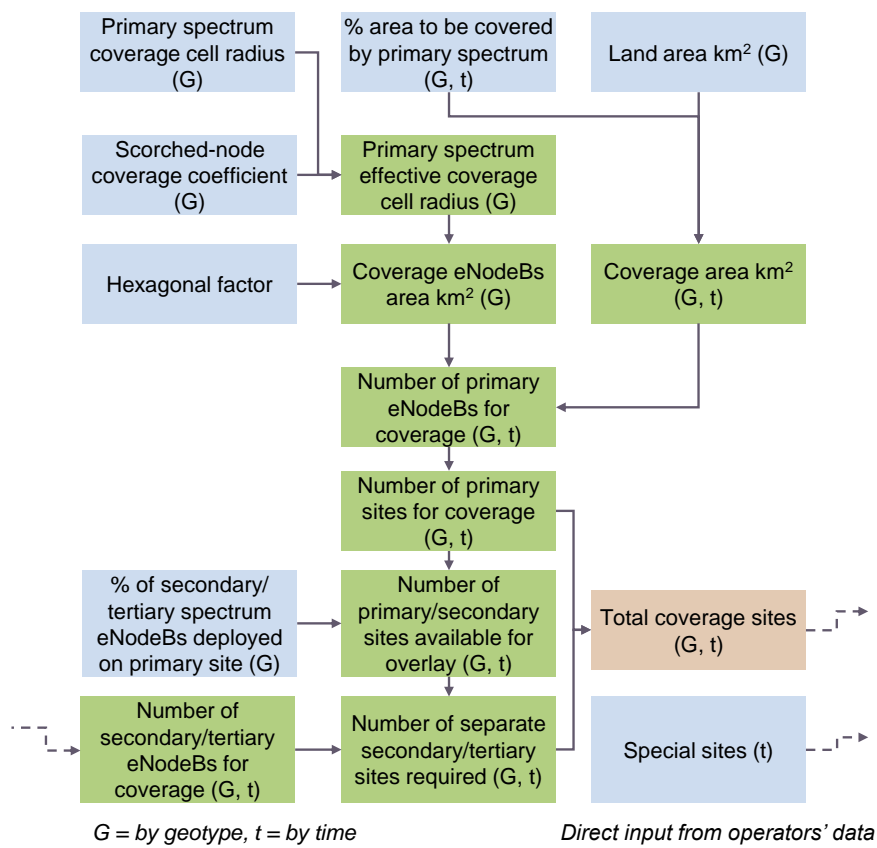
Primary spectrum coverage cell radius (G)

% area to be covered by primary spectrum (G, t)

Land area km$^2$ (G)

Scorched-node coverage coefficient (G)

Primary spectrum effective coverage cell radius (G)

Hexagonal factor

Coverage eNodeBs area km$^2$ (G)

Coverage area km$^2$ (G, t)

Number of primary eNodeBs for coverage (G, t)

Number of primary sites for coverage (G, t)

% of secondary/ tertiary spectrum eNodeBs deployed on primary site (G)

Number of primary/secondary sites available for overlay (G, t)

Total coverage sites (G, t)

Number of secondary/tertiary eNodeBs for coverage (G, t)

Number of separate secondary/tertiary sites required (G, t)

Special sites (t)

G = by geotype, t = by time

Direct input from operators' data